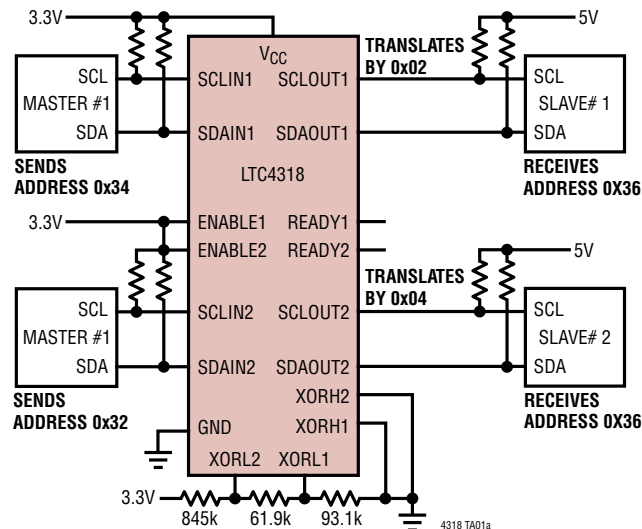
3.3V

5V

$V_{CC}$

TRANSLATES BY 0x02

SCL

MASTER #1

SDA

SCLIN1

SCLOUT1

SCL

SLAVE# 1

SDA

SDAIN1

SDAOUT1

SENDS ADDRESS 0x34

LTC4318

RECEIVES ADDRESS 0X36

3.3V

ENABLE1

READY1

ENABLE2

READY2

5V

TRANSLATES BY 0x04

SCL

MASTER #1

SDA

SCLIN2

SCLOUT2

SCL

SLAVE# 2

SDA

SDAIN2

SDAOUT2

XORH2

SENDS ADDRESS 0x32

RECEIVES ADDRESS 0X36

GND

XORH1

XORL2

XORL1

3.3V

845k

61.9k

93.1k

4318 TA01a